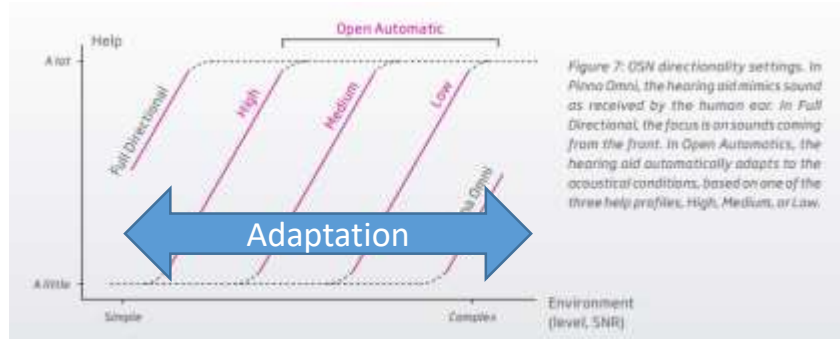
Help

Open Automatic

A lot

A little

Full Directional

High

Medium

Low

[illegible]na Omni

Adaptation

Simple

Complex

Environment (level, SNR)

Figure 7: OSN directionality settings. In Pinna Omni, the hearing aid mimics sound as received by the human ear. In Full Directional, the focus is on sounds coming from the front. In Open Automatics, the hearing aid automatically adapts to the acoustical conditions, based on one of the three help profiles, High, Medium, or Low.